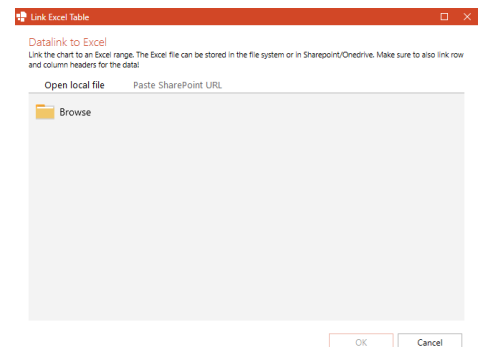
Link Excel Table

Datalink to Excel
Link the chart to an Excel range. The Excel file can be stored in the file system or in Sharepoint/Onedrive. Make sure to also link row and column headers for the data!

Open local file
Paste SharePoint URL

Browse

OK
Cancel